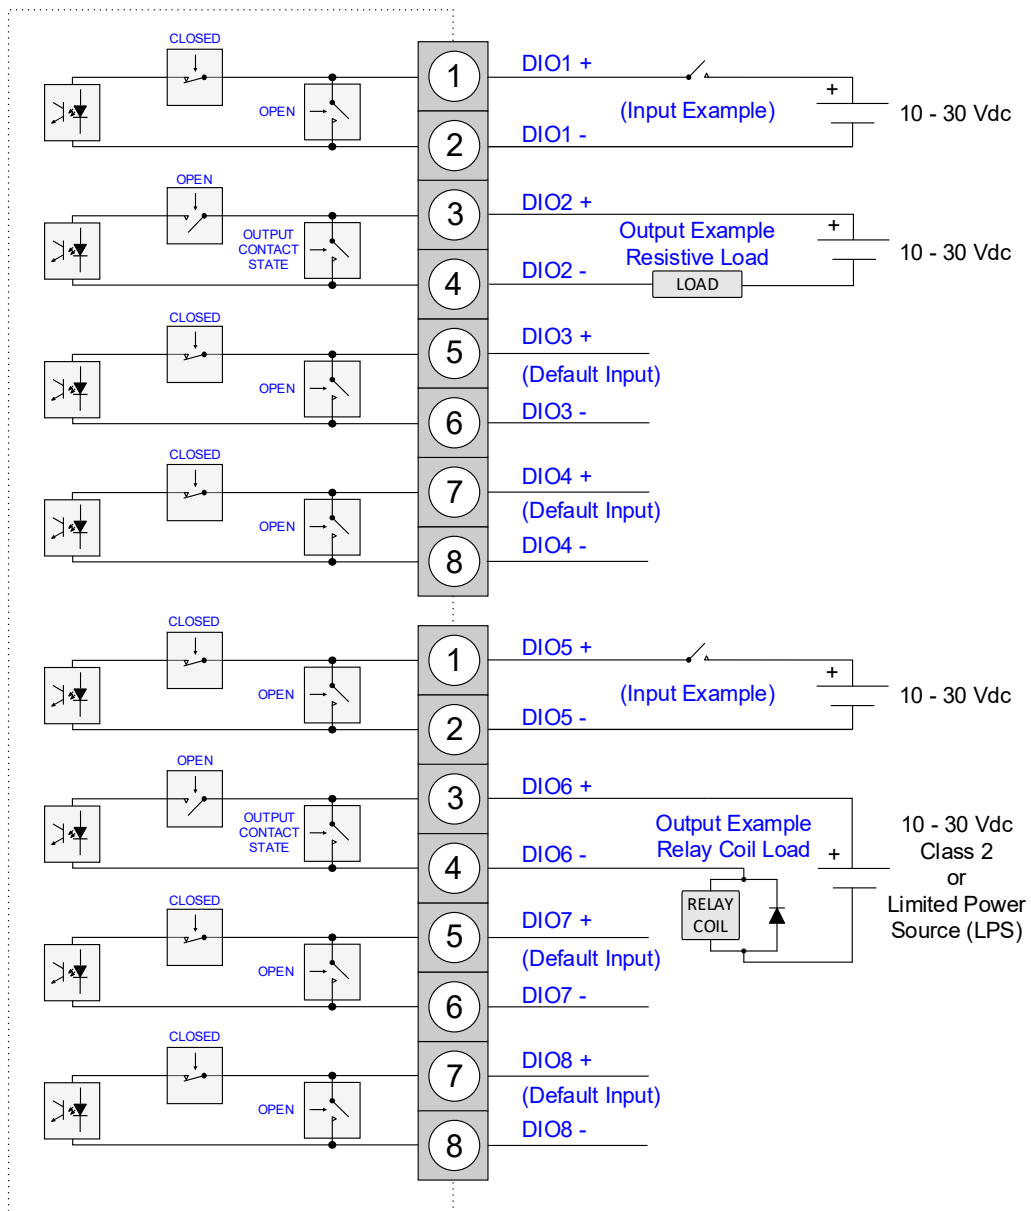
CLOSED
OPEN
1
DIO1 +
+
(Input Example)
10 - 30 Vdc
2
DIO1 -

OPEN
OUTPUT CONTACT STATE
3
DIO2 +
Output Example
Resistive Load
+
10 - 30 Vdc
4
DIO2 -
LOAD

CLOSED
OPEN
5
DIO3 +
(Default Input)
6
DIO3 -

CLOSED
OPEN
7
DIO4 +
(Default Input)
8
DIO4 -

CLOSED
OPEN
1
DIO5 +
+
(Input Example)
10 - 30 Vdc
2
DIO5 -

OPEN
OUTPUT CONTACT STATE
3
DIO6 +
Output Example
Relay Coil Load
10 - 30 Vdc
Class 2
or
Limited Power
Source (LPS)
4
DIO6 -
+
RELAY COIL

CLOSED
OPEN
5
DIO7 +
(Default Input)
6
DIO7 -

CLOSED
OPEN
7
DIO8 +
(Default Input)
8
DIO8 -